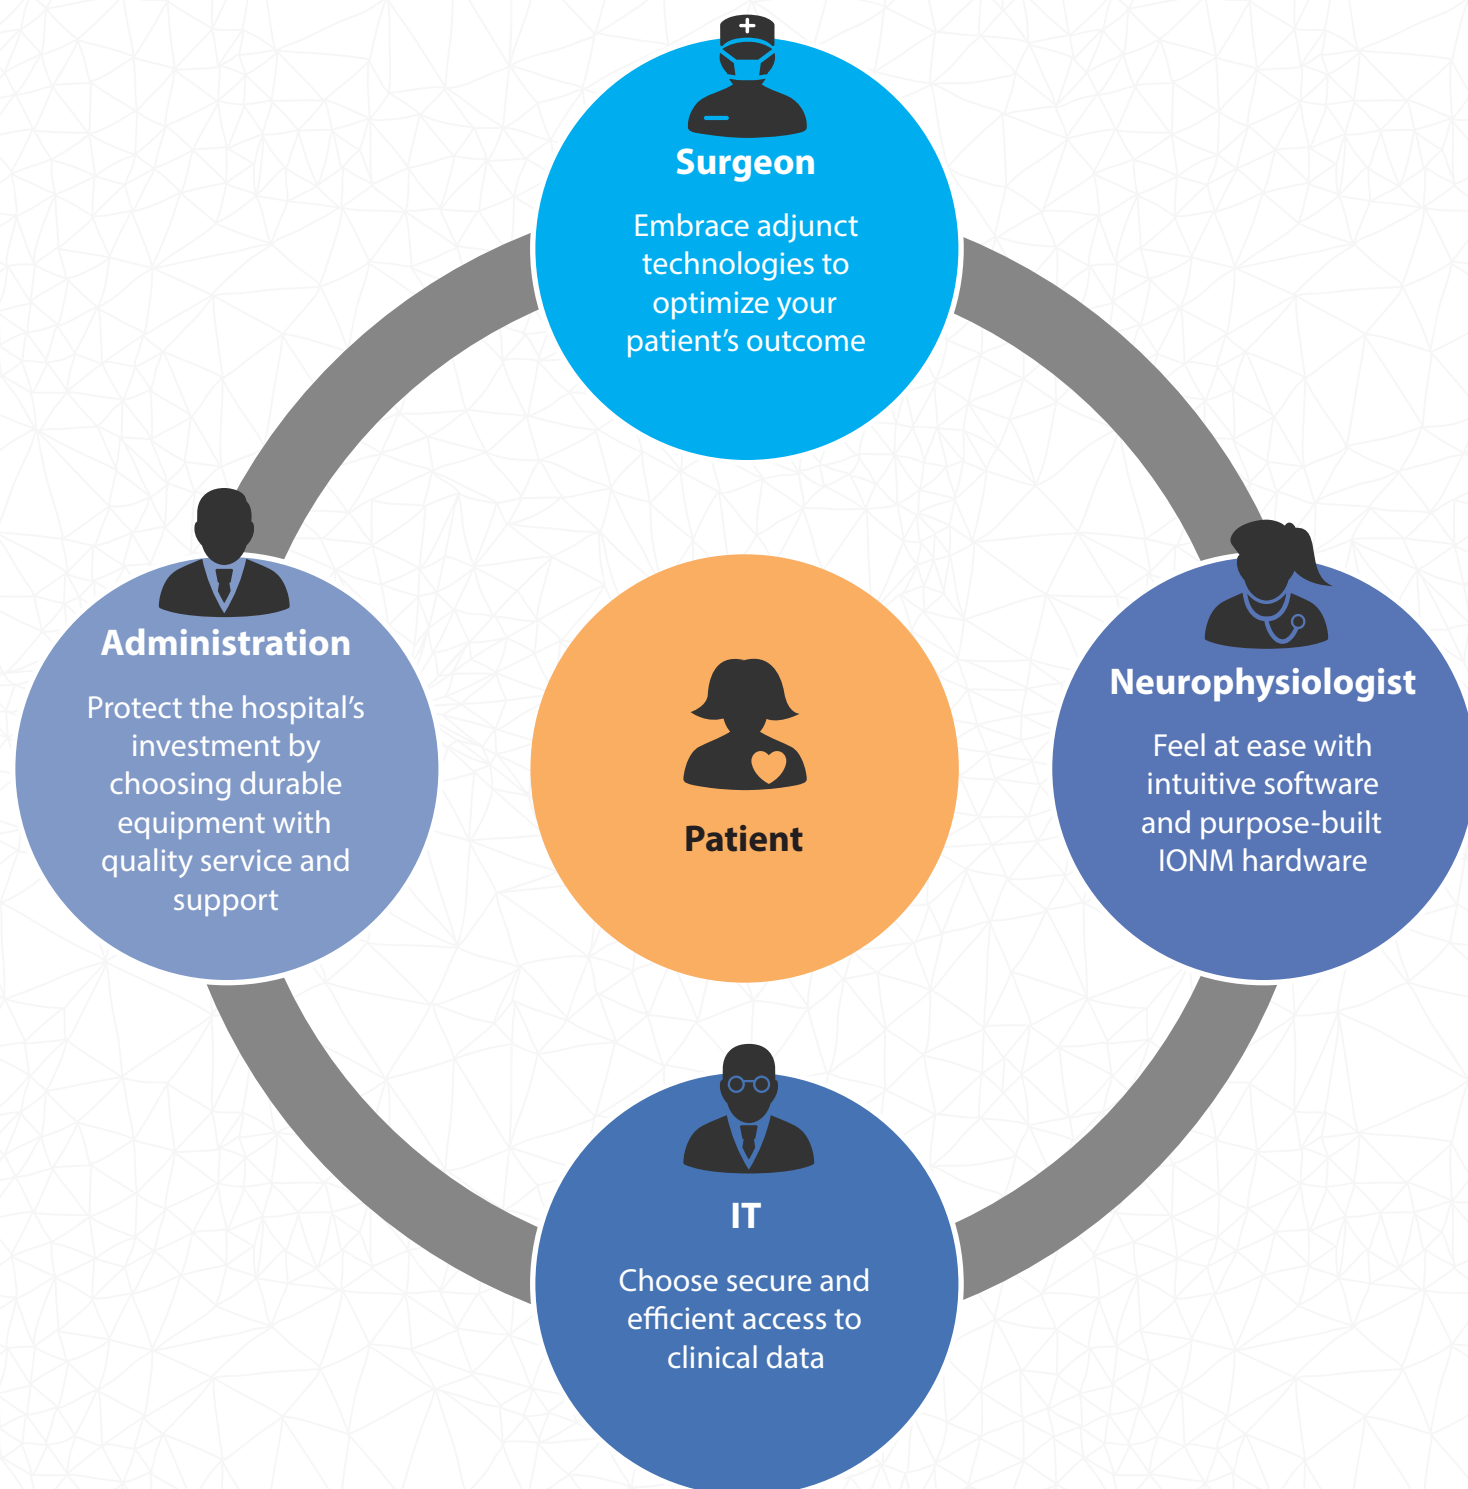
Surgeon

Embrace adjunct technologies to optimize your patient’s outcome

Administration

Protect the hospital’s investment by choosing durable equipment with quality service and support

Patient

Neurophysiologist

Feel at ease with intuitive software and purpose-built IONM hardware

IT

Choose secure and efficient access to clinical data